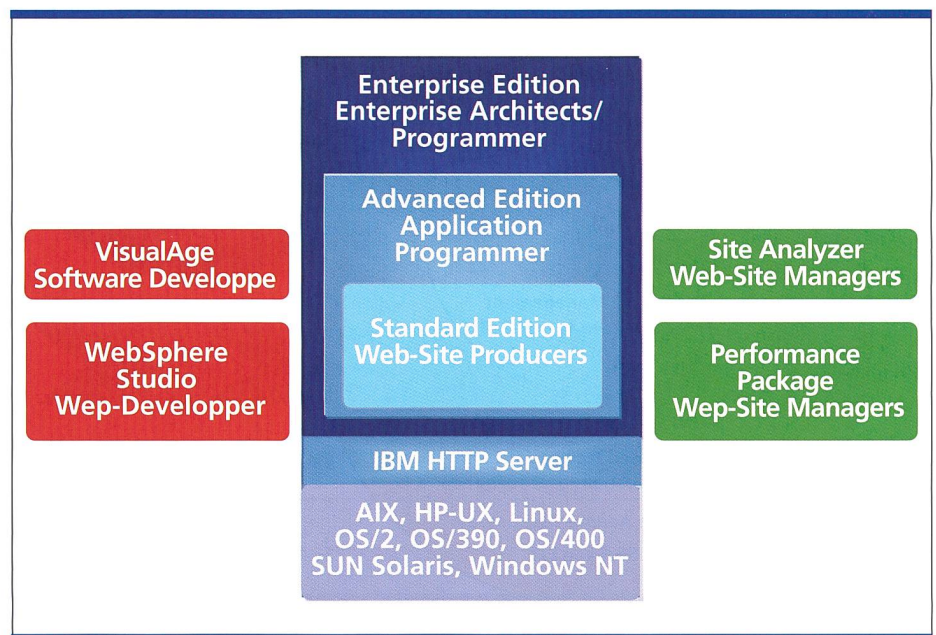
Enterprise Edition
Enterprise Architects/
Programmer

Advanced Edition
Application
Programmer

Standard Edition
Web-Site Producers

IBM HTTP Server

AIX, HP-UX, Linux,
OS/2, OS/390, OS/400
SUN Solaris, Windows NT

VisualAge
Software Developpe

WebSphere
Studio
Wep-Developper

Site Analyzer
Web-Site Managers

Performance
Package
Wep-Site Managers